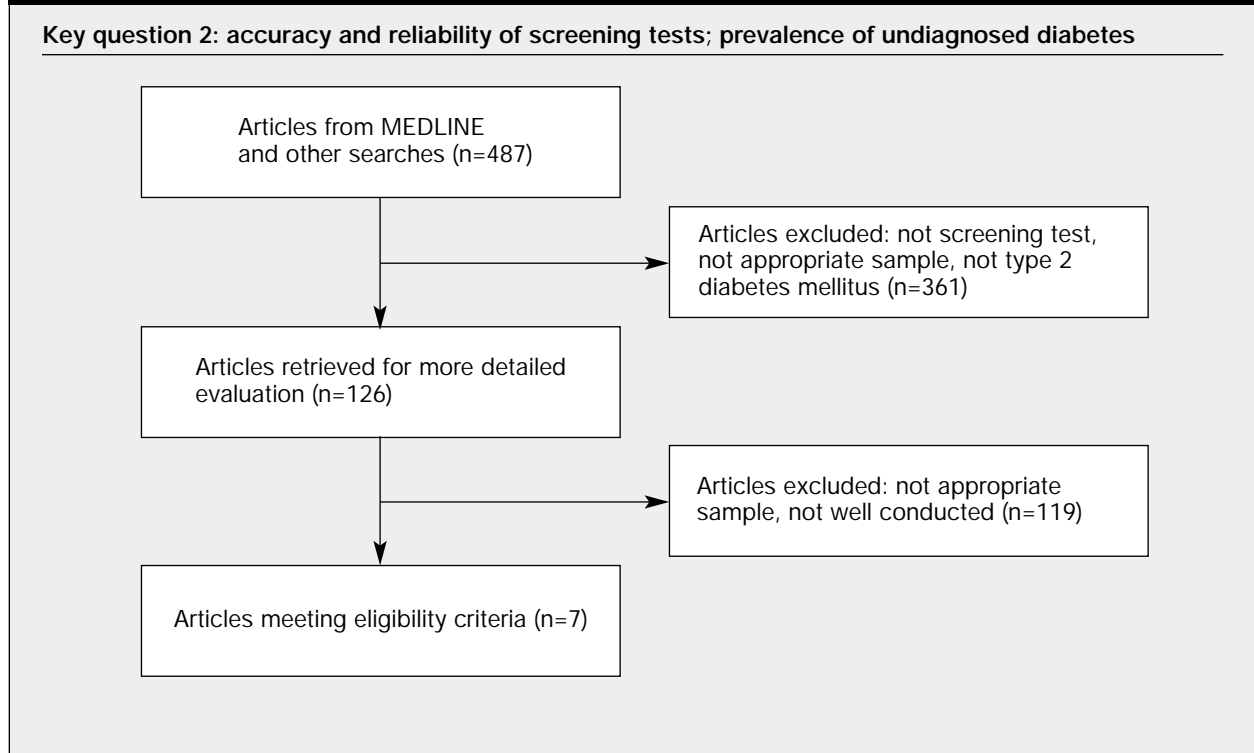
Key question 2: accuracy and reliability of screening tests; prevalence of undiagnosed diabetes

Articles from MEDLINE and other searches (n=487)

Articles excluded: not screening test, not appropriate sample, not type 2 diabetes mellitus (n=361)

Articles retrieved for more detailed evaluation (n=126)

Articles excluded: not appropriate sample, not well conducted (n=119)

Articles meeting eligibility criteria (n=7)